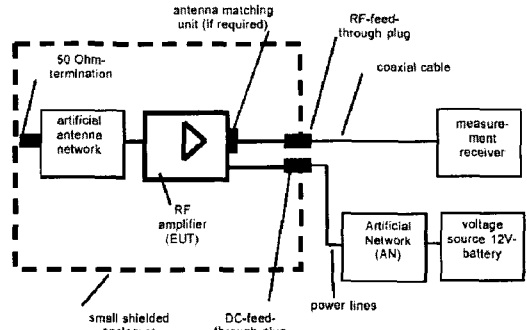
antenna matching unit (if required)

RF-feed-through plug

50 Ohm-termination

coaxial cable

artificial antenna network

measurement receiver

RF amplifier (EUT)

Artificial Network (AN)

voltage source 12V-battery

power lines

small shielded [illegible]

DC-feed-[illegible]